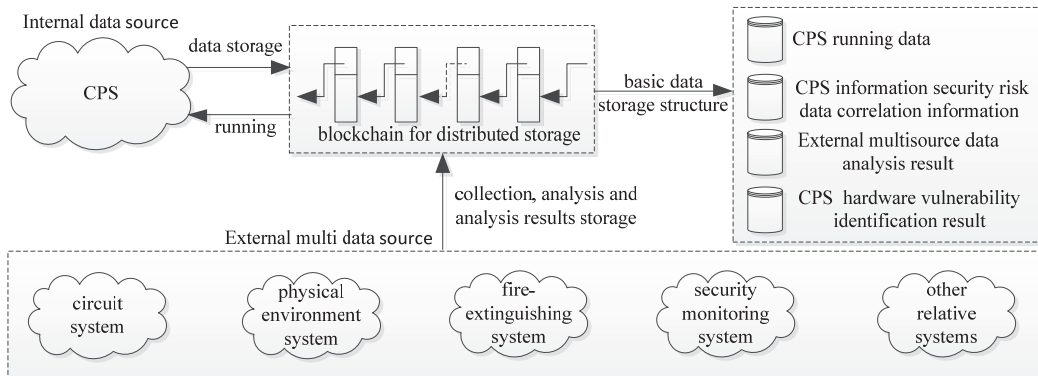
Internal data source

CPS

data storage

running

blockchain for distributed storage

basic data storage structure

CPS running data

CPS information security risk data correlation information

External multisource data analysis result

CPS hardware vulnerability identification result

collection, analysis and analysis results storage

External multi data source

circuit system

physical environment system

fire-extinguishing system

security monitoring system

other relative systems